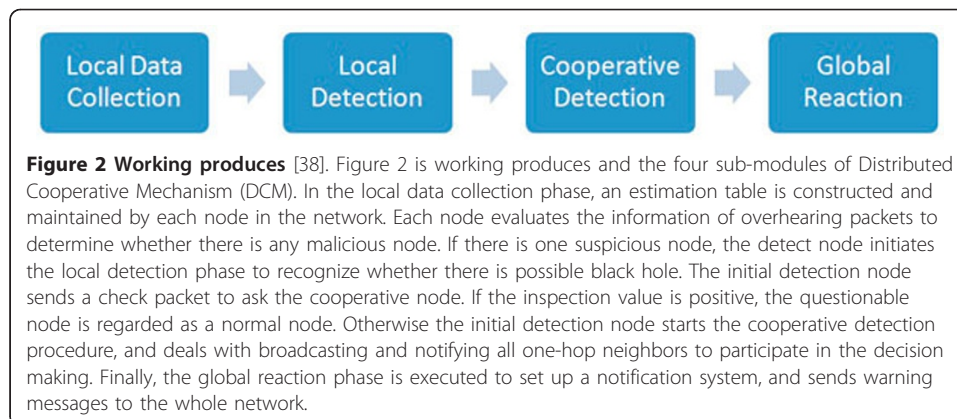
Local Data Collection

Local Detection

Cooperative Detection

Global Reaction

**Figure 2 Working produces** [38]. Figure 2 is working produces and the four sub-modules of Distributed Cooperative Mechanism (DCM). In the local data collection phase, an estimation table is constructed and maintained by each node in the network. Each node evaluates the information of overhearing packets to determine whether there is any malicious node. If there is one suspicious node, the detect node initiates the local detection phase to recognize whether there is possible black hole. The initial detection node sends a check packet to ask the cooperative node. If the inspection value is positive, the questionable node is regarded as a normal node. Otherwise the initial detection node starts the cooperative detection procedure, and deals with broadcasting and notifying all one-hop neighbors to participate in the decision making. Finally, the global reaction phase is executed to set up a notification system, and sends warning messages to the whole network.